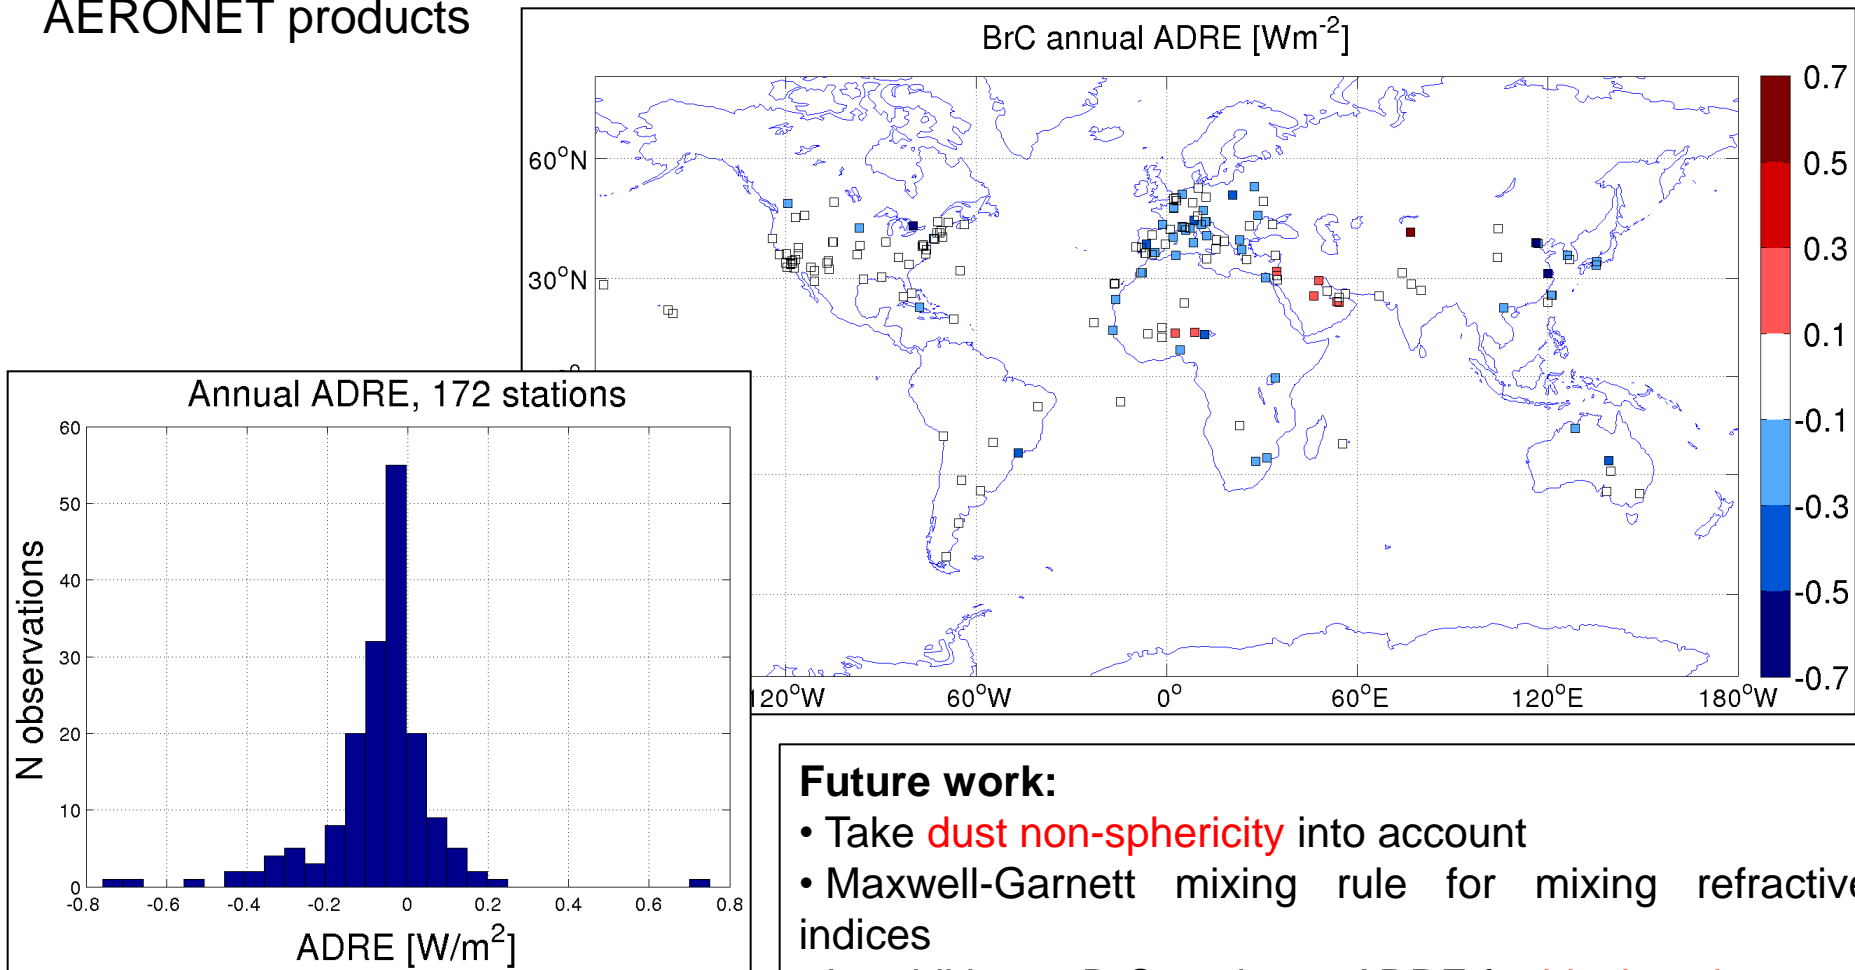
AERONET products

BrC annual ADRE [Wm$^{-2}$]

60$^{o}$N
30$^{o}$N
120$^{o}$W
60$^{o}$W
0$^{o}$
60$^{o}$E
120$^{o}$E
180$^{o}$W

0.7
0.5
0.3
0.1
-0.1
-0.3
-0.5
-0.7

Annual ADRE, 172 stations

N observations
60
50
40
30
20
10
0
-0.8
-0.6
-0.4
-0.2
0
0.2
0.4
0.6
0.8
ADRE [W/m$^2$]

Future work:
• Take dust non-sphericity into account
• Maxwell-Garnett mixing rule for mixing refractive indices
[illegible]